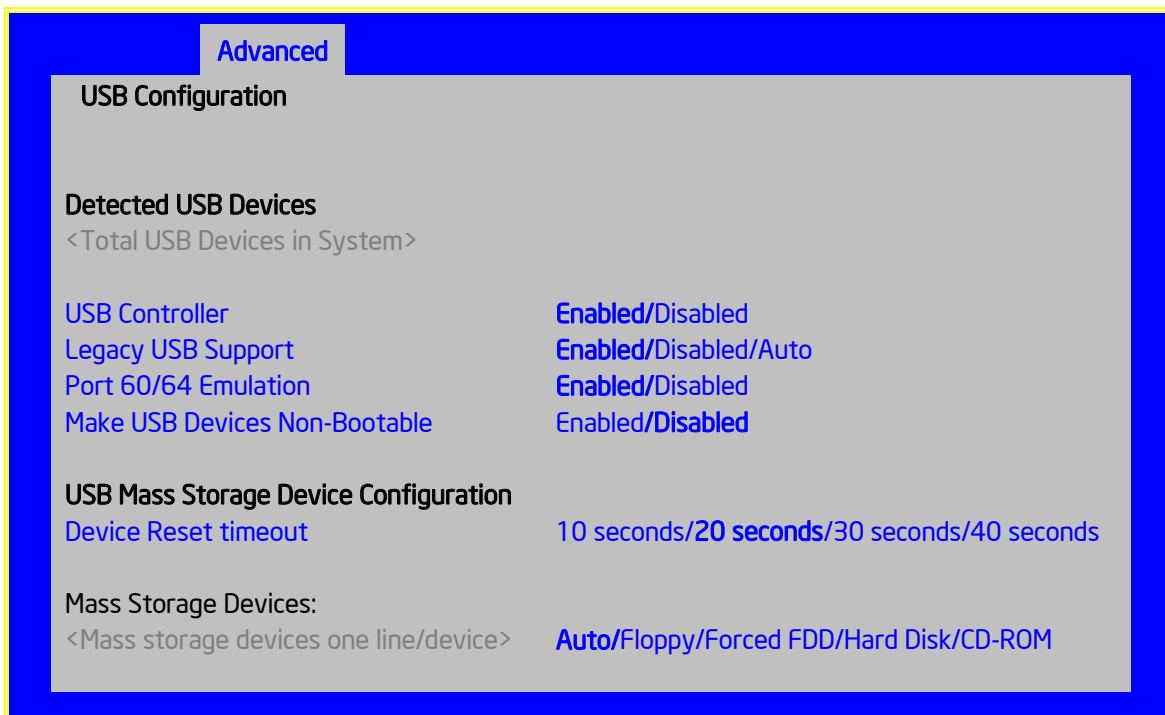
Advanced

USB Configuration

Detected USB Devices
<Total USB Devices in System>

USB Controller Enabled/Disabled
Legacy USB Support Enabled/Disabled/Auto
Port 60/64 Emulation Enabled/Disabled
Make USB Devices Non-Bootable Enabled/Disabled

USB Mass Storage Device Configuration
Device Reset timeout 10 seconds/20 seconds/30 seconds/40 seconds

Mass Storage Devices:
<Mass storage devices one line/device> Auto/Floppy/Forced FDD/Hard Disk/CD-ROM